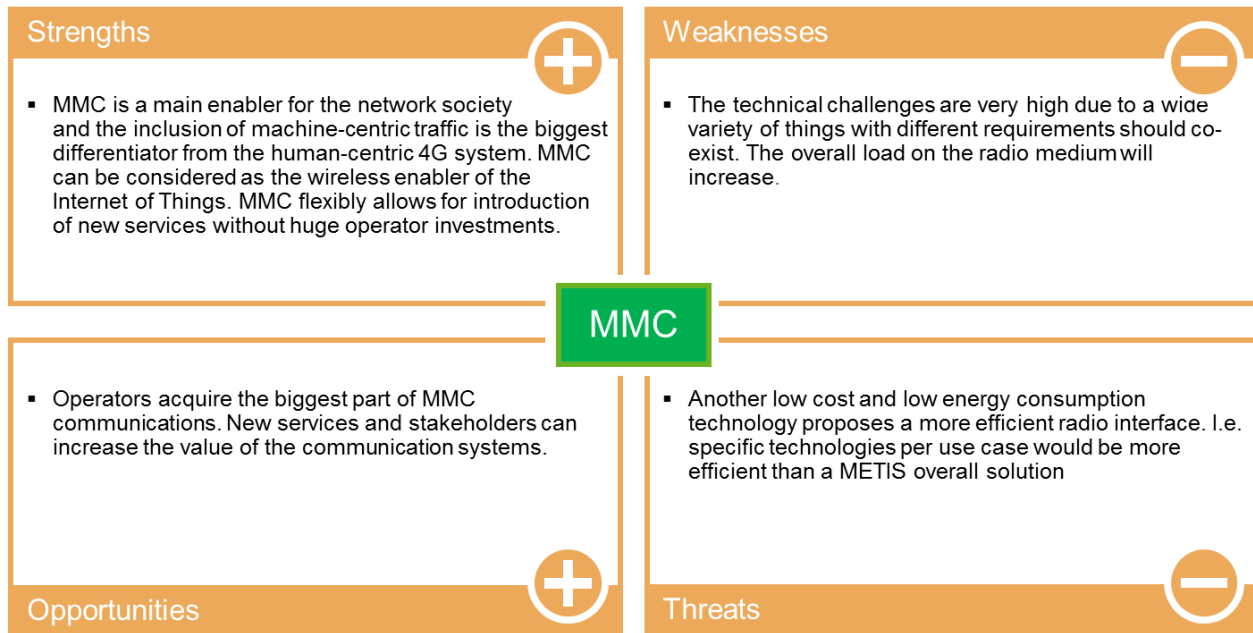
Strengths

▪ MMC is a main enabler for the network society and the inclusion of machine-centric traffic is the biggest differentiator from the human-centric 4G system. MMC can be considered as the wireless enabler of the Internet of Things. MMC flexibly allows for introduction of new services without huge operator investments.

Weaknesses

▪ The technical challenges are very high due to a wide variety of things with different requirements should co-exist. The overall load on the radio medium will increase.

MMC

▪ Operators acquire the biggest part of MMC communications. New services and stakeholders can increase the value of the communication systems.

Opportunities

▪ Another low cost and low energy consumption technology proposes a more efficient radio interface. I.e. specific technologies per use case would be more efficient than a METIS overall solution

Threats